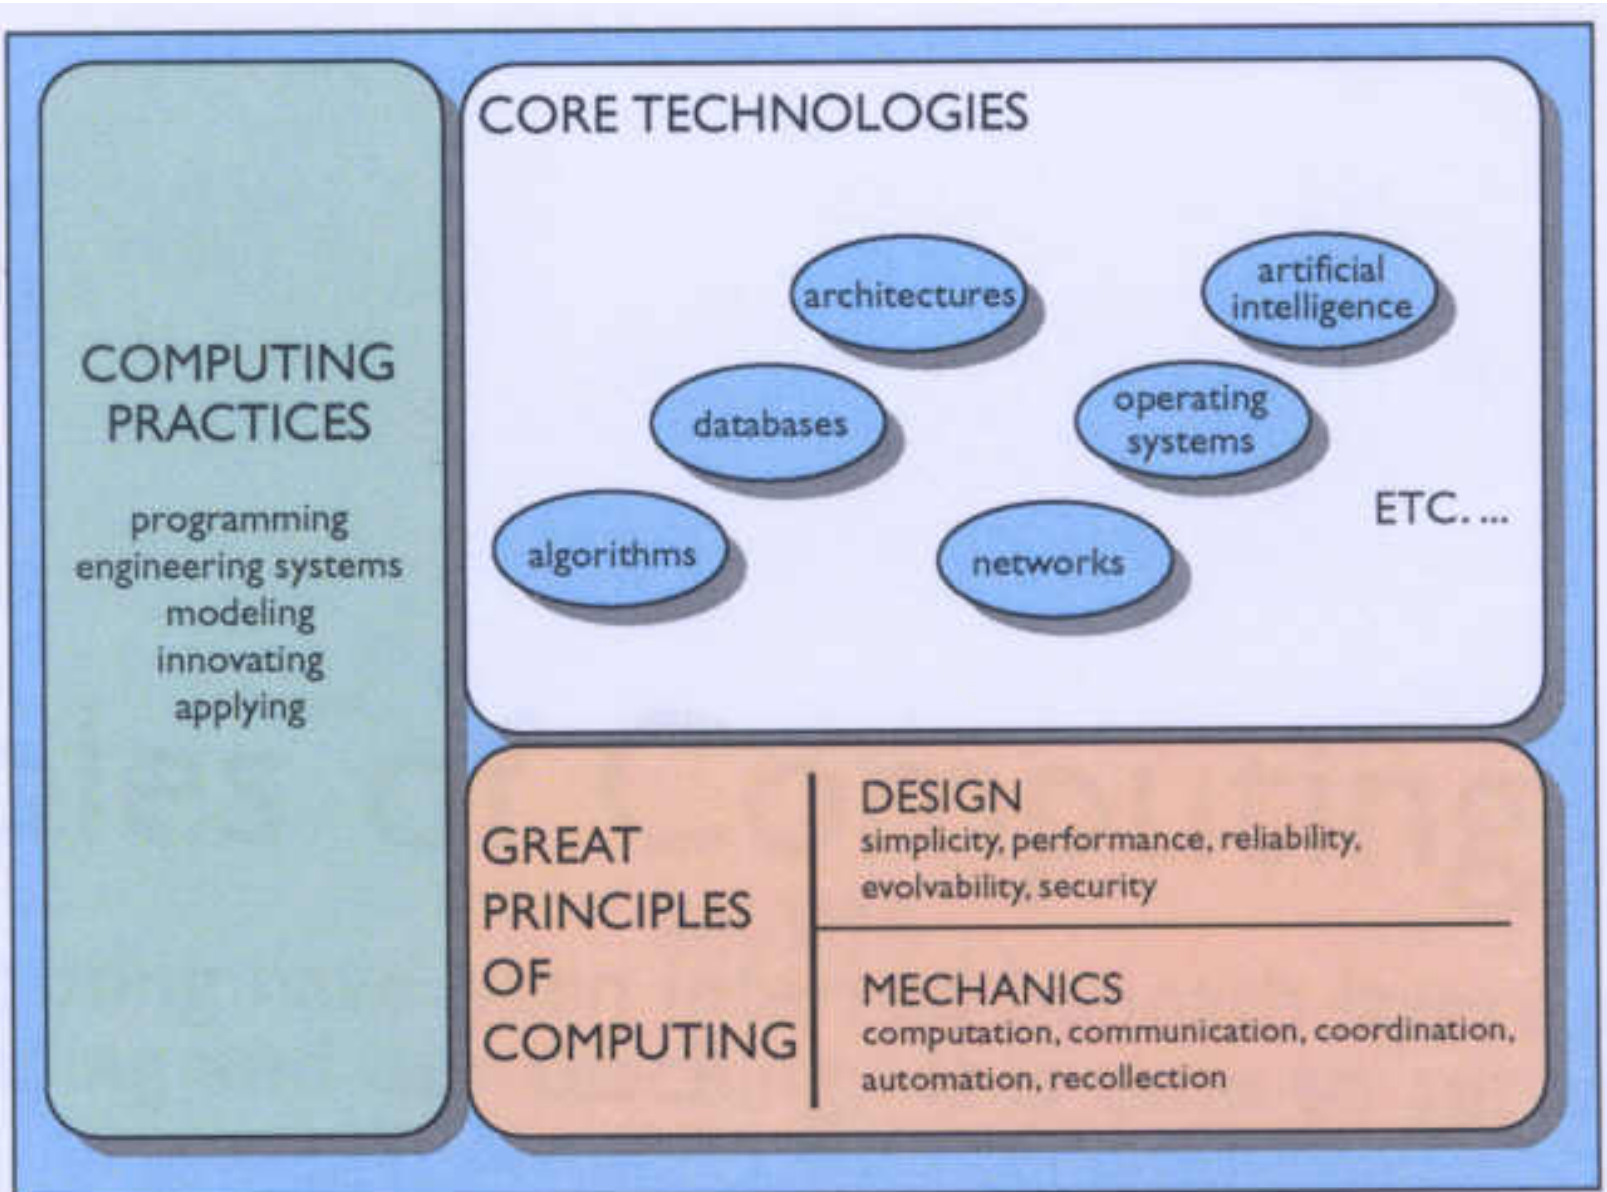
COMPUTING PRACTICES

programming
engineering systems
modeling
innovating
applying

CORE TECHNOLOGIES

architectures

artificial intelligence

databases

operating systems

algorithms

networks

ETC. ...

GREAT PRINCIPLES OF COMPUTING

DESIGN
simplicity, performance, reliability, evolvability, security

MECHANICS
computation, communication, coordination, automation, recollection